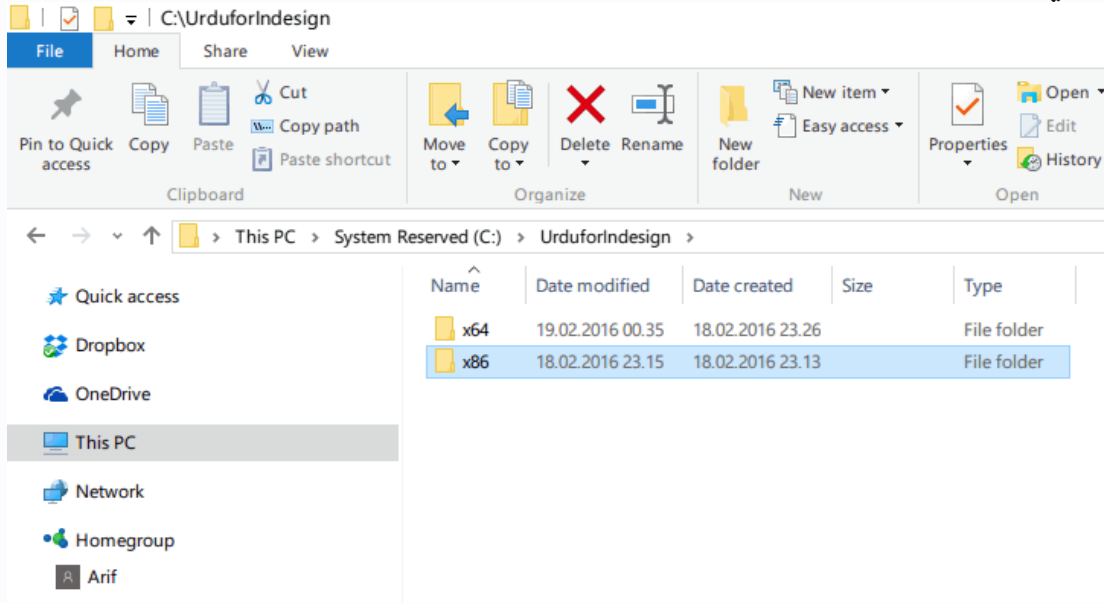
C:\UrduforIndesign

File Home Share View

Pin to Quick access
Copy
Paste
Cut
Copy path
Paste shortcut
Clipboard

Move to
Copy to
Delete
Rename
Organize

New folder
New item
Easy access
New

Properties
Open
Edit
History
Open

This PC > System Reserved (C:) > UrduforIndesign >

Quick access
Dropbox
OneDrive
This PC
Network
Homegroup
Arif

| Name | Date modified | Date created | Size | Type |
|---|---|---|---|---|
| x64 | 19.02.2016 00.35 | 18.02.2016 23.26 | | File folder |
| x86 | 18.02.2016 23.15 | 18.02.2016 23.13 | | File folder |